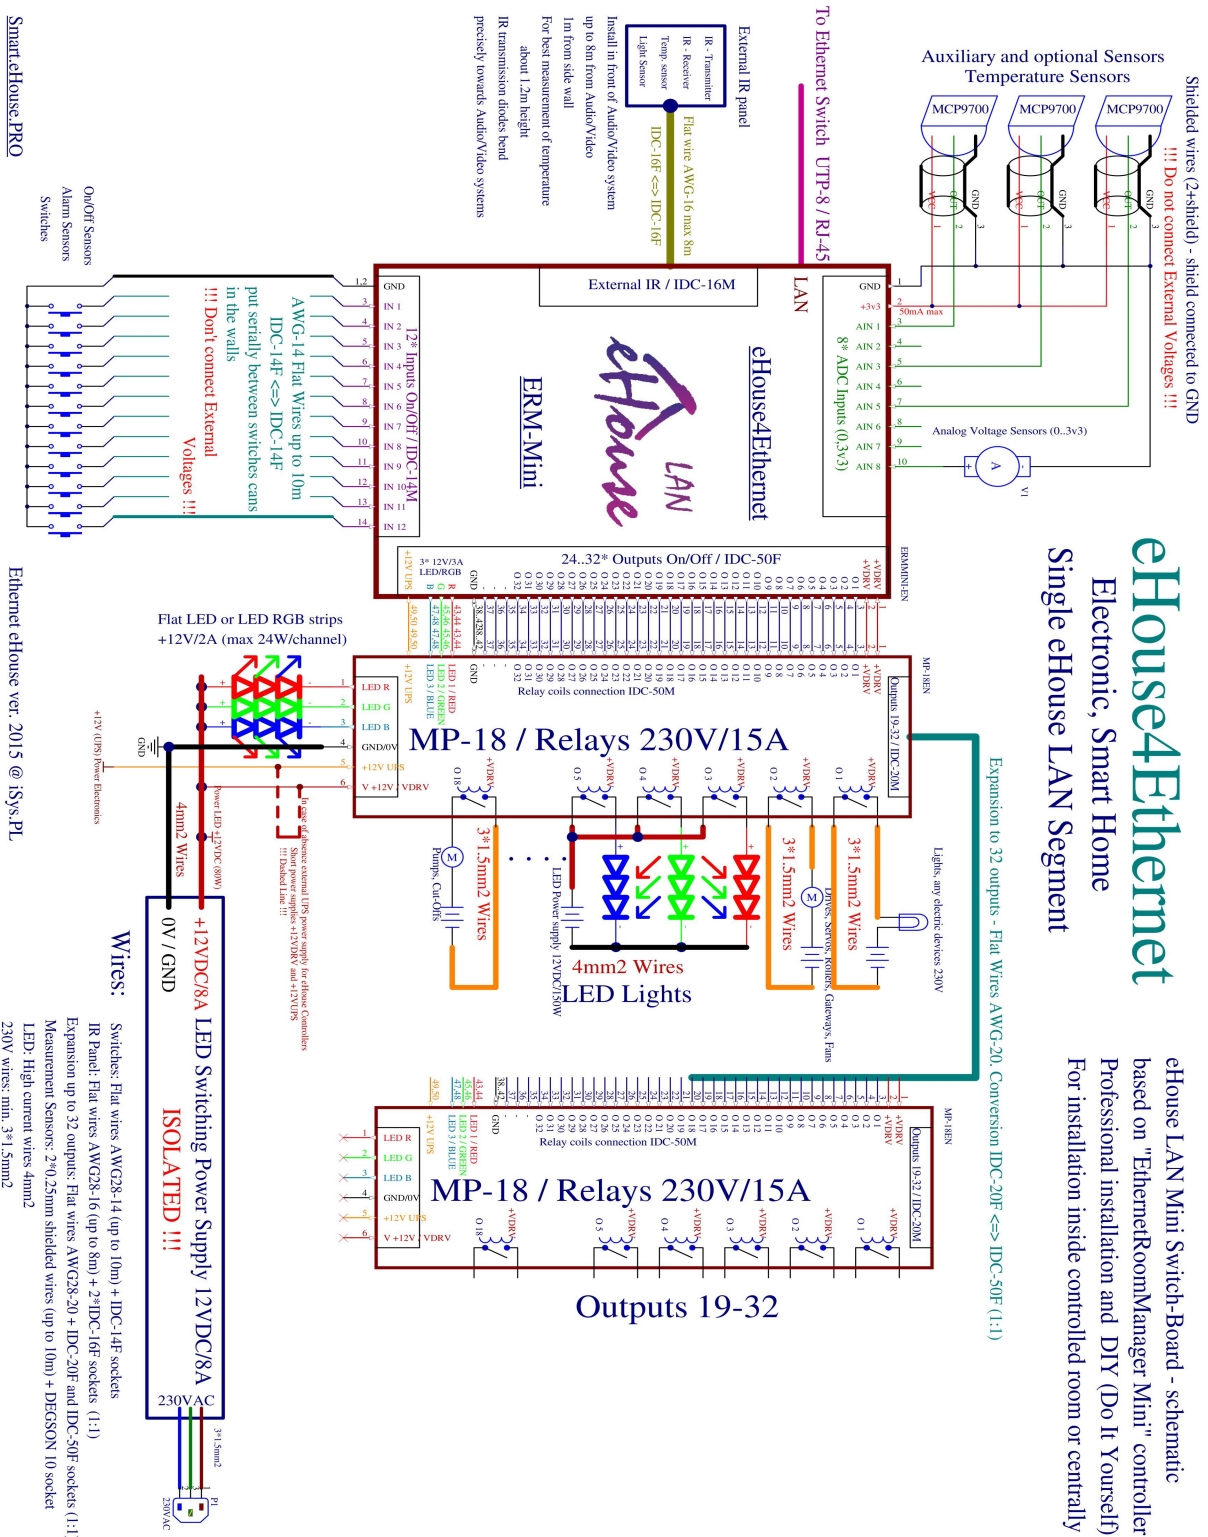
eHouse4Ethernet
Electronic, Smart Home
Single eHouse LAN Segment

eHouse LAN Mini Switch-Board - schematic
based on "EthernetRoomManager Mini" controller
Professional installation and DIY (Do It Yourself)
For installation inside controlled room or centrally

Auxiliary and optional Sensors
Temperature Sensors
MCP9700
MCP9700
MCP9700
Shielded wires (2+shield) - shield connected to GND
!!! Do not connect External Voltages !!!

To Ethernet Switch UTP-8 / RJ-45

External IR panel
IR - Transmitter
IR - Receiver
Temp. sensor
Light Sensor
Flat wire AWG-16 max 8m
IDC-16F <=> IDC-16F
Install in front of Audio/Video system
up to 8m from Audio/Video
1m from side wall
For best measurement of temperature
about 1.2m height
IR transmission diodes bend
precisely towards Audio/Video systems

Smart.eHouse.PRO
On/Off Sensors
Alarm Sensors
Switches

External IR / IDC-16M
LAN
eHouse4Ethernet
ERM-Mini
eHouse LAN
12* Inputs On/Off / IDC-14M
GND
IN 1
IN 2
IN 3
IN 4
IN 5
IN 6
IN 7
IN 8
IN 9
IN 10
IN 11
IN 12
AWG-14 Flat Wires up to 10m
IDC-14F <=> IDC-14F
put serially between switches cans
in the walls
!!! Don't connect External
Voltages !!!

8* ADC Inputs (0..3v3)
GND
+3v3
50mA max
AIN 1
AIN 2
AIN 3
AIN 4
AIN 5
AIN 6
AIN 7
AIN 8
Analog Voltage Sensors (0..3v3)
V1

24..32* Outputs On/Off / IDC-50F
3* 12V/3A LED/RGB
+12V UPS
ERMMINI-EN

Ethernet eHouse ver. 2015 @ iSys.PL

Flat LED or LED RGB strips
+12V/2A (max 24W/channel)

MP-18 / Relays 230V/15A
Relay coils connection IDC-50M
Outputs 19-32 / IDC-20M
MP-18EN
LED R
LED G
LED B
GND/0V
+12V UPS
V +12V VDRV
LED 1 / RED
LED 2 / GREEN
LED 3 / BLUE

Expansion to 32 outputs - Flat Wires AWG-20. Conversion IDC-20F <=> IDC-50F (1:1)
Lights, any electric devices 230V
3*1,5mm2 Wires
Drives, Servos, Rollers, Gateways, Fans
3*1,5mm2 Wires
LED Power supply 12VDC/150W
4mm2 Wires
LED Lights
3*1,5mm2 Wires
Pumps, Cut-Offs

+12V (UPS) Power Electronics
GND
Power LED +12VDC (80W)
4mm2 Wires
In case of absence external UPS power supply for eHouse Controllers
Short power supplies +12VDRV and +12VUPS
!!! Dashed Line !!!

+12VDC/8A LED Switching Power Supply 12VDC/8A
0V / GND
ISOLATED !!!
230VAC
3*1,5mm2
P1
230VAC

MP-18 / Relays 230V/15A
Relay coils connection IDC-50M
Outputs 19-32 / IDC-20M
MP-18EN
Outputs 19-32

Wires:
Switches: Flat wires AWG28-14 (up to 10m) + IDC-14F sockets
IR Panel: Flat wires AWG28-16 (up to 8m) + 2*IDC-16F sockets (1:1)
Expansion up to 32 outputs: Flat wires AWG28-20 + IDC-20F and IDC-50F sockets (1:1)
Measurement Sensors: 2*0,25mm shielded wires (up to 10m) + DEGSON 10 socket
LED: High current wires 4mm2
230V wires: min. 3*1,5mm2